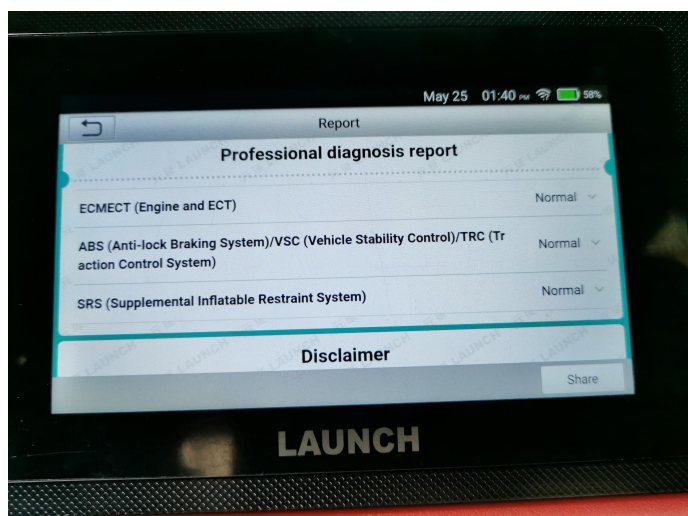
May 25 01:40 PM 58%

Report

Professional diagnosis report

ECMECT (Engine and ECT) Normal

ABS (Anti-lock Braking System)/VSC (Vehicle Stability Control)/TRC (Traction Control System) Normal

SRS (Supplemental Inflatable Restraint System) Normal

Disclaimer

Share

LAUNCH